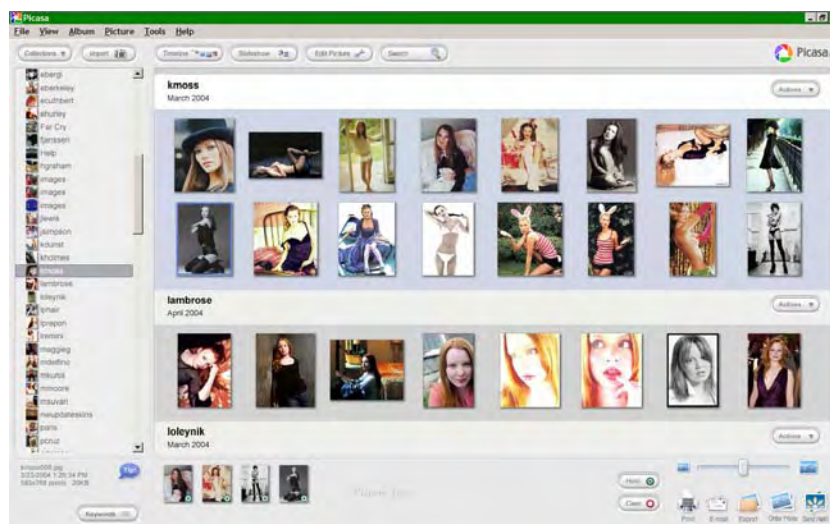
Picasa
File View Album Picture Tools Help
Collections Import Timeline Slideshow Edit Picture Search
Picasa
aberg
aberkeley
acuthbert
ahurley
Far Cry
fjanssen
Help
hgraham
images
images
images
jlewis
jsimpson
kdurst
khdimes
kmoss
lambrose
loleynik
lynair
lpreppon
lsimons
maggieg
mdeffino
mkurtis
mmoore
msuvari
neupdatesskins
paris
pcruz
kmoss
March 2004
Actions
lambrose
April 2004
Actions
loleynik
March 2004
Actions
kmoss008.jpg
3/23/2004 1:26:34 PM
540x768 pixels 20KB
Tip
Keywords
Picture Tray
Hold
Clear
Print E-mail Export Order Prints Send Hello